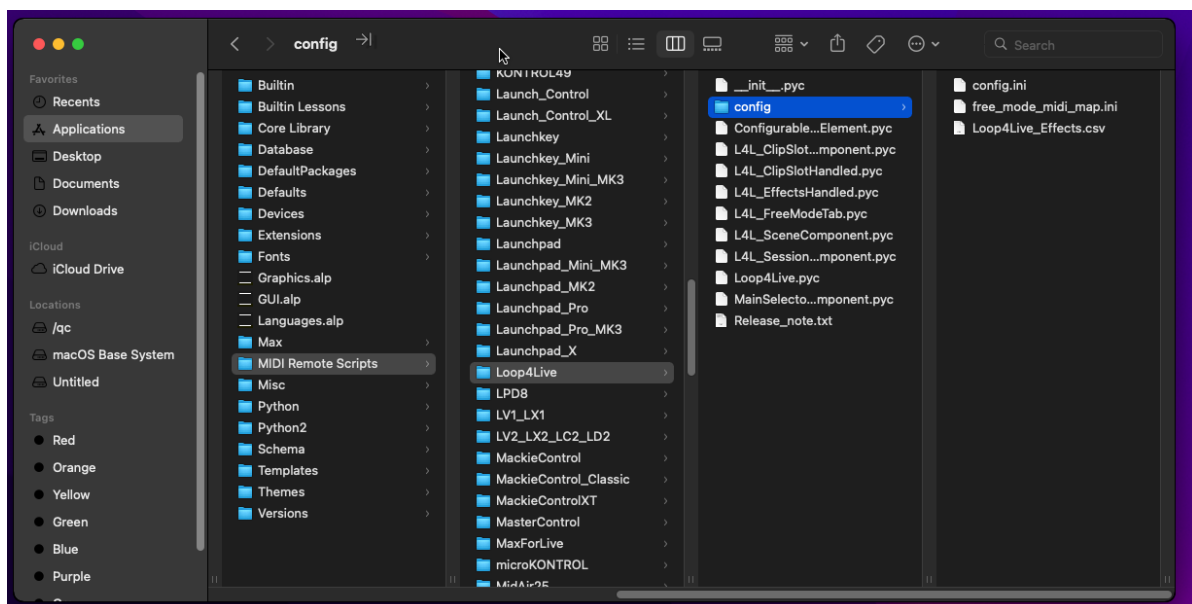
config

Search

Favorites
Recents
Applications
Desktop
Documents
Downloads

iCloud
iCloud Drive

Locations
/qc
macOS Base System
Untitled

Tags
Red
Orange
Yellow
Green
Blue
Purple

Builtin
Builtin Lessons
Core Library
Database
DefaultPackages
Defaults
Devices
Extensions
Fonts
Graphics.alp
GUI.alp
Languages.alp
Max
MIDI Remote Scripts
Misc
Python
Python2
Schema
Templates
Themes
Versions

KONTROL49
Launch_Control
Launch_Control_XL
Launchkey
Launchkey_Mini
Launchkey_Mini_MK3
Launchkey_MK2
Launchkey_MK3
Launchpad
Launchpad_Mini_MK3
Launchpad_MK2
Launchpad_Pro
Launchpad_Pro_MK3
Launchpad_X
Loop4Live
LPD8
LV1_LX1
LV2_LX2_LC2_LD2
MackieControl
MackieControl_Classic
MackieControlXT
MasterControl
MaxForLive
microKONTROL
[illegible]

__init__.pyc
config
Configurable...Element.pyc
L4L_ClipSlot...mponent.pyc
L4L_ClipSlotHandled.pyc
L4L_EffectsHandled.pyc
L4L_FreeModeTab.pyc
L4L_SceneComponent.pyc
L4L_Session...mponent.pyc
Loop4Live.pyc
MainSelecto...mponent.pyc
Release_note.txt

config.ini
free_mode_midi_map.ini
Loop4Live_Effects.csv